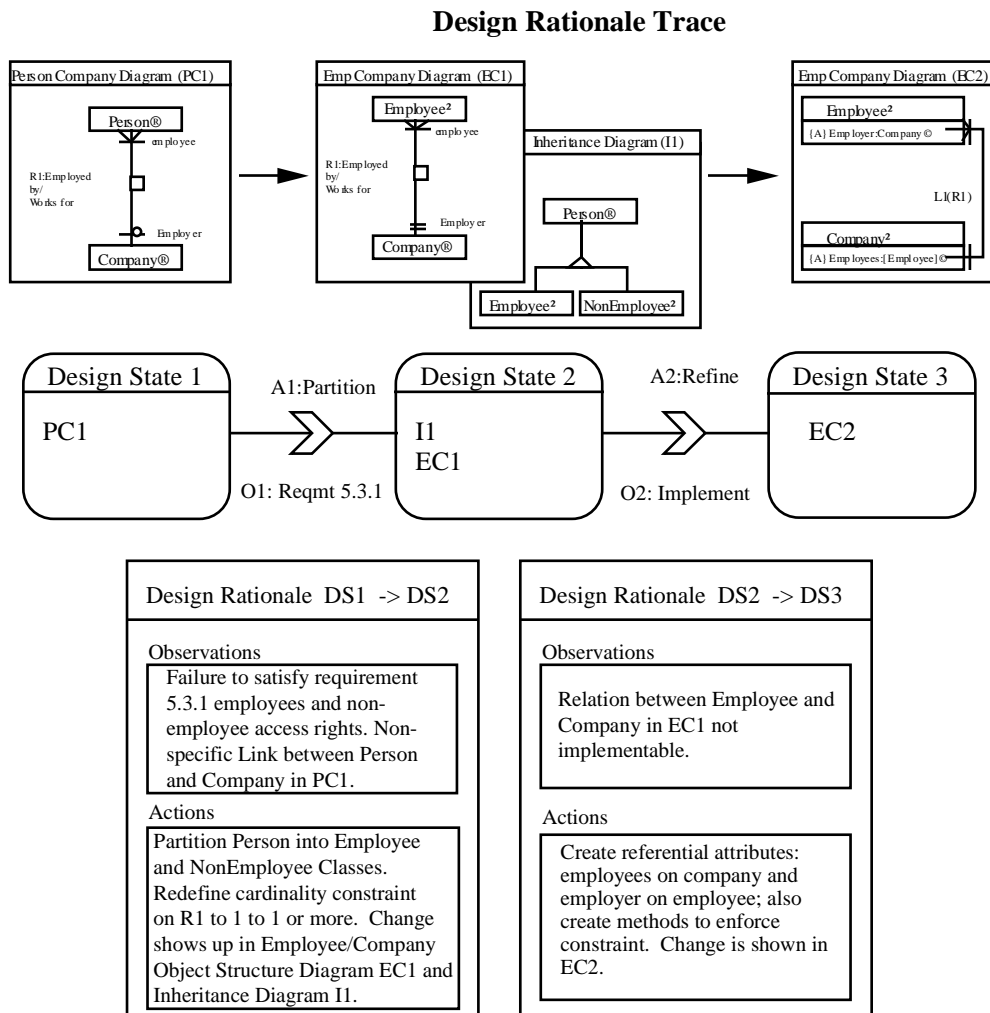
Design Rationale Trace

Person Company Diagram (PC1)

Person®

employee

R1:Employed by/ Works for

Employer

Company®

Emp Company Diagram (EC1)

Employee²

employee

R1:Employed by/ Works for

Employer

Company®

Inheritance Diagram (I1)

Person®

Employee²

NonEmployee²

Emp Company Diagram (EC2)

Employee²

{A} Employer:Company ©

L1(R1)

Company²

{A} Employees:[Employee]©

Design State 1

PC1

A1:Partition

O1: Reqmt 5.3.1

Design State 2

I1
EC1

A2:Refine

O2: Implement

Design State 3

EC2

Design Rationale DS1 -> DS2

Observations

Failure to satisfy requirement 5.3.1 employees and non-employee access rights. Non-specific Link between Person and Company in PC1.

Actions

Partition Person into Employee and NonEmployee Classes. Redefine cardinality constraint on R1 to 1 to 1 or more. Change shows up in Employee/Company Object Structure Diagram EC1 and Inheritance Diagram I1.

Design Rationale DS2 -> DS3

Observations

Relation between Employee and Company in EC1 not implementable.

Actions

Create referential attributes: employees on company and employer on employee; also create methods to enforce constraint. Change is shown in EC2.